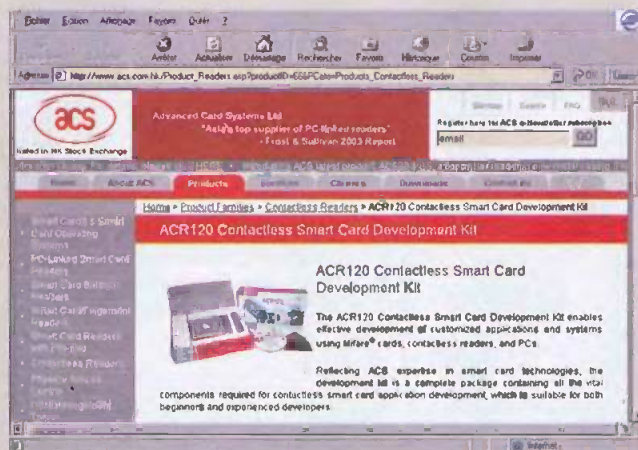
Fichier Edition Affichage Favoris Outils ?

Arrêter Actualiser Démarrage Rechercher Favoris Historique Courrier Imprimer

Adresse http://www.acs.com.hk/Product_Readers.asp?productID=66&PCate=Products_Contactless_Readers

acs

listed in HK Stock Exchange

Advanced Card Systems Ltd

"Asia's top supplier of PC-linked readers"

- Frost & Sullivan 2003 Report

Sitemap Events FAQ

Register here for ACS e-Newsletter subscription

email GO

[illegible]

Home About ACS Products Services Careers Downloads Contact Us

Smart Cards & Smart Card Operating Systems

PC-Linked Smart Card Readers

Smart Card Biometric Readers

Virtual Card/Payment Readers

Smart Card Readers with Pin-Pad

Contactless Readers

Physical Access Control

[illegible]

Home » Product Families » Contactless Readers » ACR120 Contactless Smart Card Development Kit

ACR120 Contactless Smart Card Development Kit

ACR120 Contactless Smart Card Development Kit

The ACR120 Contactless Smart Card Development Kit enables effective development of customized applications and systems using Mifare® cards, contactless readers, and PCs.

Reflecting ACS expertise in smart card technologies, the development kit is a complete package containing all the vital components required for contactless smart card application development, which is suitable for both beginners and experienced developers.

Internet